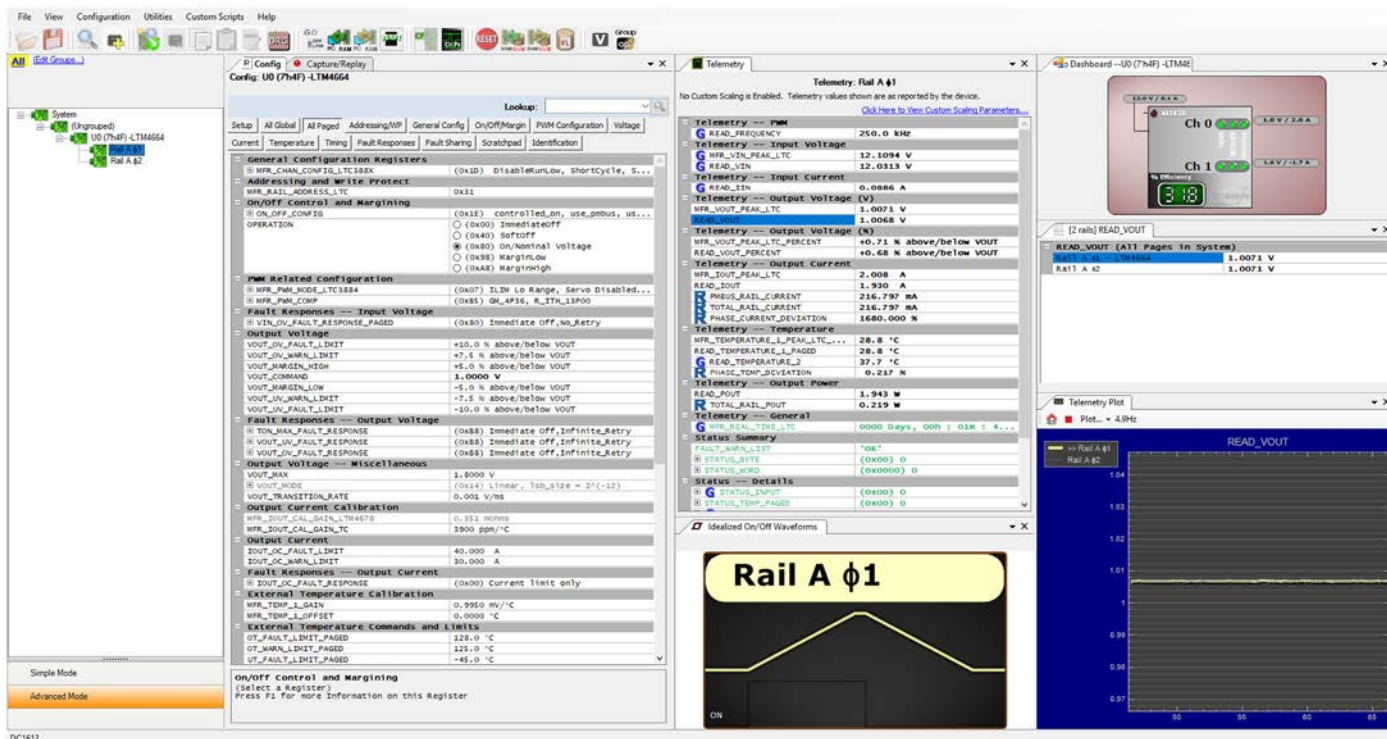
File View Configuration Utilities Custom Scripts Help

All (Edit Groups...)

System
(Ungrouped)
U0 (7h4F) -LTM4664
Rail A ϕ1
Rail A ϕ2

Simple Mode
Advanced Mode

P Config | Capture/Replay
Config: U0 (7h4F) -LTM4664

Lookup:

Setup | All Global | All Paged | Addressing/WP | General Config | On/Off/Margin | PWM Configuration | Voltage
Current | Temperature | Timing | Fault Responses | Fault Sharing | Scratchpad | Identification

| | |
|---|---|
| General Configuration Registers | |
| MFR_CHAN_CONFIG_LTC388X | (0x1D) DisableRunLow, ShortCycle, S... |
| Addressing and Write Protect | |
| MFR_RAIL_ADDRESS_LTC | 0x81 |
| On/Off Control and Margining | |
| ON_OFF_CONFIG | (0x1E) controlled_on, use_pmbus, us... |
| OPERATION | (0x00) ImmediateOff |
| | (0x40) SoftOff |
| | (0x80) On/Nominal Voltage |
| | (0x98) MarginLow |
| | (0xA8) MarginHigh |
| PWM Related Configuration | |
| MFR_PWM_MODE_LTC3884 | (0x07) ILIM Lo Range, Servo Disabled... |
| MFR_PWM_COMP | (0x85) GM_4P36, R_ITH_11P00 |
| Fault Responses -- Input Voltage | |
| VIN_OV_FAULT_RESPONSE_PAGED | (0x80) Immediate Off,No_Retry |
| Output Voltage | |
| VOUT_OV_FAULT_LIMIT | +10.0 % above/below VOUT |
| VOUT_OV_WARN_LIMIT | +7.5 % above/below VOUT |
| VOUT_MARGIN_HIGH | +5.0 % above/below VOUT |
| VOUT_COMMAND | 1.0000 V |
| VOUT_MARGIN_LOW | -5.0 % above/below VOUT |
| VOUT_UV_WARN_LIMIT | -7.5 % above/below VOUT |
| VOUT_UV_FAULT_LIMIT | -10.0 % above/below VOUT |
| Fault Responses -- Output Voltage | |
| TON_MAX_FAULT_RESPONSE | (0xB8) Immediate Off,Infinite_Retry |
| VOUT_UV_FAULT_RESPONSE | (0xB8) Immediate Off,Infinite_Retry |
| VOUT_OV_FAULT_RESPONSE | (0xB8) Immediate Off,Infinite_Retry |
| Output Voltage -- Miscellaneous | |
| VOUT_MAX | 1.8000 V |
| VOUT_MODE | (0x14) Linear, lsb_size = 2^(-12) |
| VOUT_TRANSITION_RATE | 0.001 V/ms |
| Output Current Calibration | |
| MFR_IOUT_CAL_GAIN_LTM4678 | 0.351 mOhms |
| MFR_IOUT_CAL_GAIN_TC | 3900 ppm/°C |
| Output Current | |
| IOUT_OC_FAULT_LIMIT | 40.000 A |
| IOUT_OC_WARN_LIMIT | 30.000 A |
| Fault Responses -- Output Current | |
| IOUT_OC_FAULT_RESPONSE | (0x00) Current limit only |
| External Temperature Calibration | |
| MFR_TEMP_1_GAIN | 0.9950 mV/°C |
| MFR_TEMP_1_OFFSET | 0.0000 °C |
| External Temperature Commands and Limits | |
| OT_FAULT_LIMIT_PAGED | 128.0 °C |
| OT_WARN_LIMIT_PAGED | 125.0 °C |
| UT_FAULT_LIMIT_PAGED | -45.0 °C |

On/Off Control and Margining
(Select a Register)
Press F1 for more Information on this Register

Telemetry
Telemetry: Rail A ϕ1
No Custom Scaling is Enabled. Telemetry values shown are as reported by the device.
Click Here to View Custom Scaling Parameters...

| | |
|---|---|
| Telemetry -- PWM | |
| READ_FREQUENCY | 250.0 kHz |
| Telemetry -- Input Voltage | |
| MFR_VIN_PEAK_LTC | 12.1094 V |
| READ_VIN | 12.0313 V |
| Telemetry -- Input Current | |
| READ_IIN | 0.0886 A |
| Telemetry -- Output Voltage (V) | |
| MFR_VOUT_PEAK_LTC | 1.0071 V |
| READ_VOUT | 1.0068 V |
| Telemetry -- Output Voltage (%) | |
| MFR_VOUT_PEAK_LTC_PERCENT | +0.71 % above/below VOUT |
| READ_VOUT_PERCENT | +0.68 % above/below VOUT |
| Telemetry -- Output Current | |
| MFR_IOUT_PEAK_LTC | 2.008 A |
| READ_IOUT | 1.930 A |
| PMBUS_RAIL_CURRENT | 216.797 mA |
| TOTAL_RAIL_CURRENT | 216.797 mA |
| PHASE_CURRENT_DEVIATION | 1680.000 % |
| Telemetry -- Temperature | |
| MFR_TEMPERATURE_1_PEAK_LTC_... | 28.8 °C |
| READ_TEMPERATURE_1_PAGED | 28.8 °C |
| READ_TEMPERATURE_2 | 37.7 °C |
| PHASE_TEMP_DEVIATION | 0.217 % |
| Telemetry -- Output Power | |
| READ_POUT | 1.943 W |
| TOTAL_RAIL_POUT | 0.219 W |
| Telemetry -- General | |
| MFR_REAL_TIME_LTC | 0000 Days, 00h : 01m : 4... |
| Status Summary | |
| FAULT_WARN_LIST | 'OK' |
| STATUS_BYTE | (0x00) 0 |
| STATUS_WORD | (0x0000) 0 |
| Status -- Details | |
| STATUS_INPUT | (0x00) 0 |
| STATUS_TEMP_PAGED | (0x00) 0 |

Idealized On/Off Waveforms
Rail A ϕ1
ON

Dashboard --U0 (7h4F) -LTM46
12.0 V / 0.1 A
Ch 0
1.0 V / 2.0 A
Ch 1
1.0 V / -1.7 A
% Efficiency

[2 rails] READ_VOUT
| READ_VOUT (All Pages in System) | |
|---|---|
| Rail A ϕ1 - LTM4664 | 1.0071 V |
| Rail A ϕ2 | 1.0071 V |

Telemetry Plot
Plot... 4.0Hz
READ_VOUT
Rail A ϕ1
Rail A ϕ2
1.04
1.03
1.02
1.01
1
0.99
0.98
0.97
50 55 60 65

DC1613